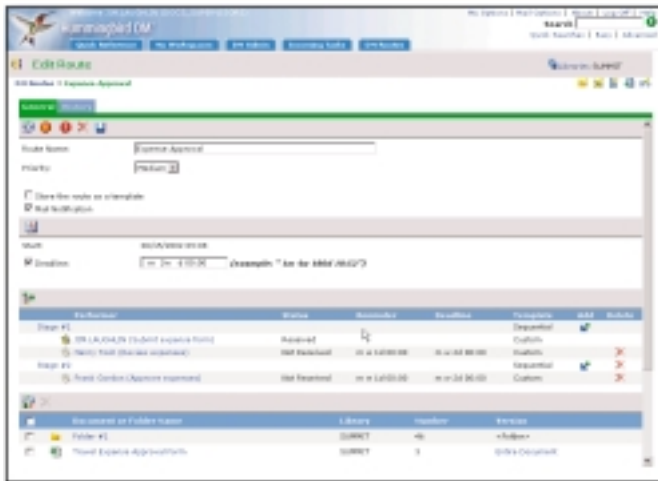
Hummingbird DM
Quick Reference | My Workspace | DM Admin | Incoming Tasks | DM Routes
My Options | Mail Options | About | Log Off | Help
Search
Quick Searches | Run | Advanced

Edit Route
DM Routes > Expense Approval
Library: SUMMIT

General | History

Route Name: Expense Approval
Priority: Medium

Store this route as a template
Mail Notification

Start: 10/25/2002 09:05
Duration: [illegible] (example: "1m 6w 10d 00:02")

| Performer | Status | Reminder | Deadline | Template | Add | Delete |
|---|---|---|---|---|---|---|
| Stage #1 | | | | Sequential | | |
| DR LAUGHLIN (Submit expense form) | Received | | | Custom | | |
| Henry Troll (Review expense) | Not Received | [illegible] | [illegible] | Custom | | |
| Stage #2 | | | | Sequential | | |
| Frank Gordon (Approve expense) | Not Received | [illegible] | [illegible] | Custom | | |

| | Document or Folder Name | Library | Number | Version |
|---|---|---|---|---|
| | Folder #1 | SUMMIT | 46 | <Folder> |
| | Travel Expense Approval Form | SUMMIT | 3 | Entire Document |